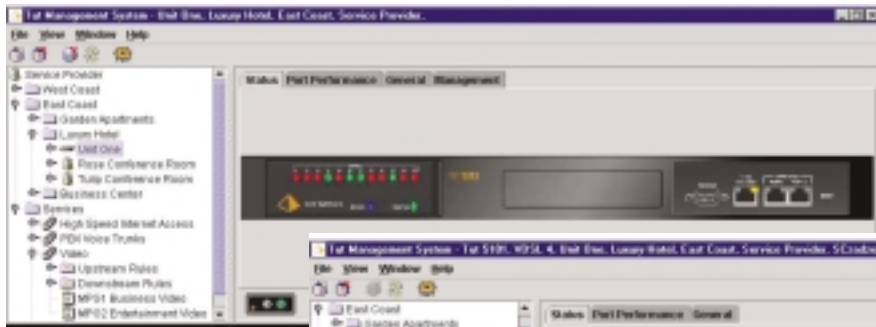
Tut Management System - Unit One. Luxury Hotel. East Coast. Service Provider.

File View Window Help

Service Provider
West Coast
East Coast
Garden Apartments
Luxury Hotel
Unit One
Rose Conference Room
Tulip Conference Room
Business Center
Services
High Speed Internet Access
PBX Voice Trunks
Video
Upstream Rates
Downstream Rates
MPG1 Business Video
MPG2 Entertainment Video

Status Port Performance General Management

Tut Management System - Tut 5101. VDSL 4. Unit One. Luxury Hotel. East Coast. Service Provider. SCcadia

File View Window Help

East Coast
Garden Apartments

Status Port Performance General